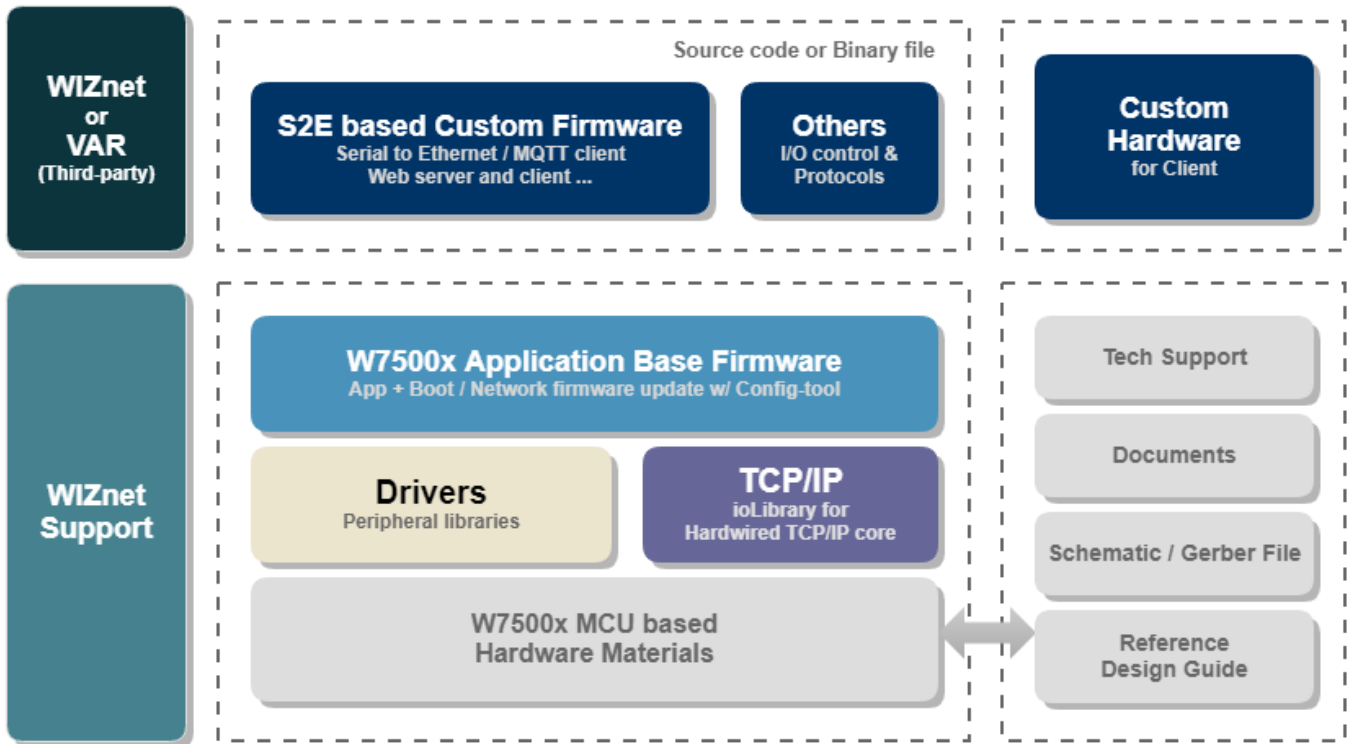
WIZnet
or
VAR
(Third-party)

Source code or Binary file

S2E based Custom Firmware
Serial to Ethernet / MQTT client
Web server and client ...

Others
I/O control &
Protocols

Custom
Hardware
for Client

WIZnet
Support

W7500x Application Base Firmware
App + Boot / Network firmware update w/ Config-tool

Drivers
Peripheral libraries

TCP/IP
ioLibrary for
Hardwired TCP/IP core

W7500x MCU based
Hardware Materials

Tech Support

Documents

Schematic / Gerber File

Reference
Design Guide